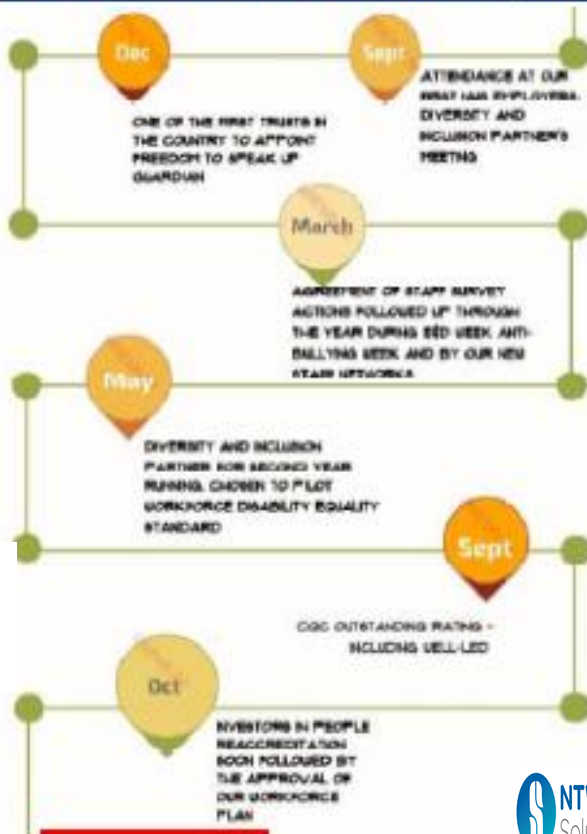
Dec

ONE OF THE FIRST TRUSTS IN THE COUNTRY TO APPOINT FREEDOM TO SPEAK UP GUARDIAN

Sept

ATTENDANCE AT OUR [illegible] EMPLOYERS DIVERSITY AND INCLUSION PARTNER'S MEETING

March

AGREEMENT OF STAFF SURVEY ACTIONS FOLLOWED UP THROUGH THE YEAR DURING EED WEEK, ANTI-BULLYING WEEK AND BY OUR NEW STAFF NETWORKS

May

DIVERSITY AND INCLUSION PARTNER FOR SECOND YEAR RUNNING, CHOSEN TO PILOT WORKFORCE DISABILITY EQUALITY STANDARD

Sept

CQC OUTSTANDING RATING - INCLUDING WELL-LED

Oct

INVESTORS IN PEOPLE REACCREDITATION SOON FOLLOWED BY THE APPROVAL OF OUR WORKFORCE PLAN

NT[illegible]
Sol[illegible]